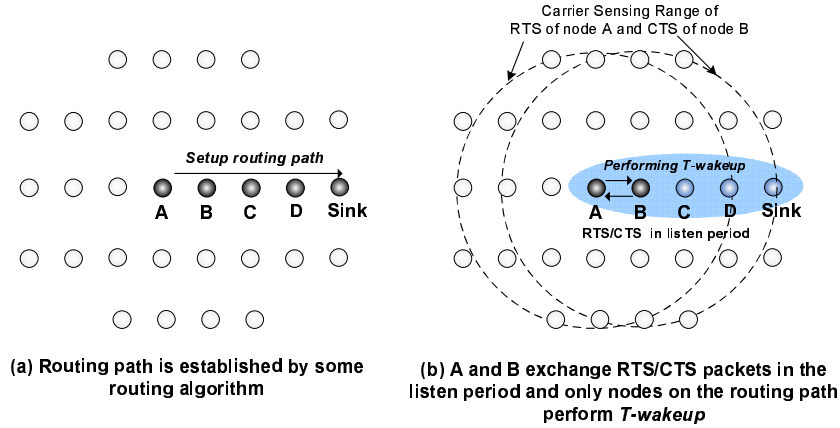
Setup routing path

A B C D Sink

(a) Routing path is established by some routing algorithm

Carrier Sensing Range of RTS of node A and CTS of node B

Performing T-wakeup

A B C D Sink

RTS/CTS in listen period

(b) A and B exchange RTS/CTS packets in the listen period and only nodes on the routing path perform T-wakeup